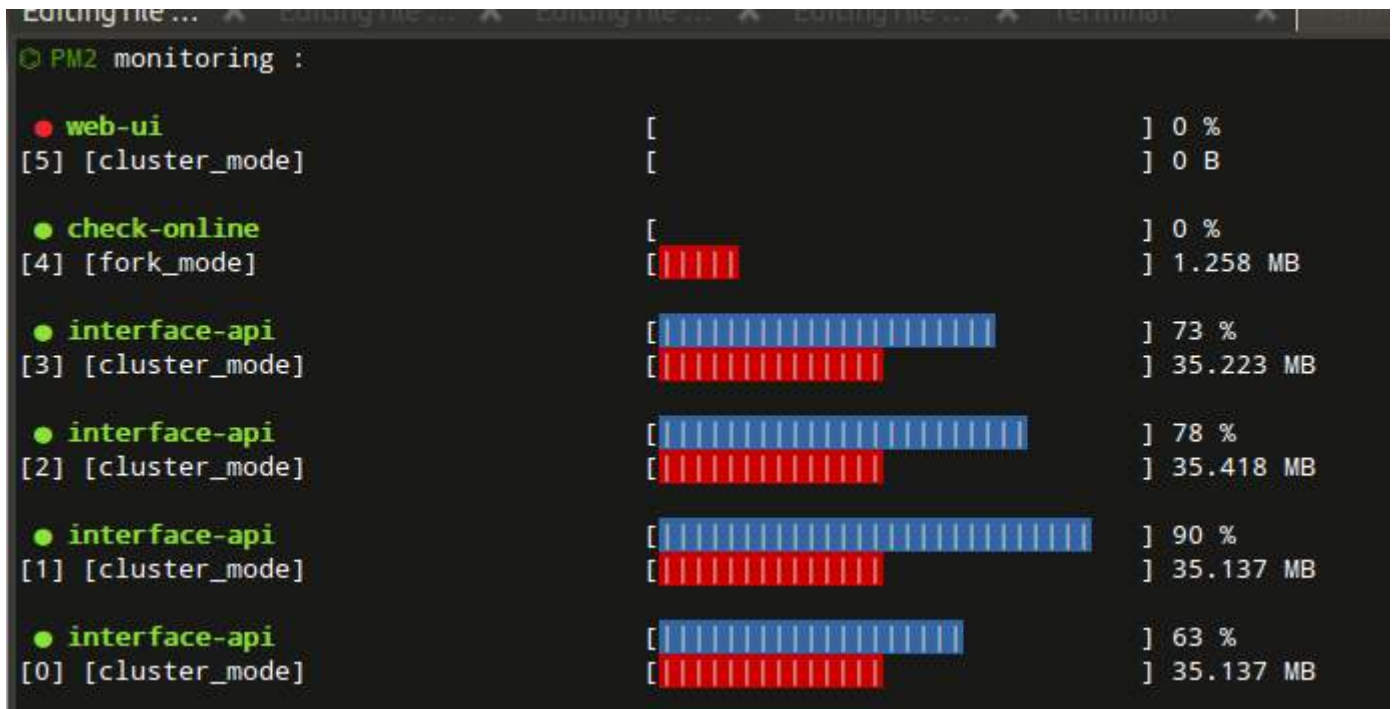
Editing File ... Editing File ... Editing File ... Editing File ... Terminal

⬡ PM2 monitoring :

● web-ui [ ] 0 %
[5] [cluster_mode] [ ] 0 B

● check-online [ ] 0 %
[4] [fork_mode] [||||| ] 1.258 MB

● interface-api [|||||||||||||||||||||| ] 73 %
[3] [cluster_mode] [|||||||||||||| ] 35.223 MB

● interface-api [|||||||||||||||||||||||| ] 78 %
[2] [cluster_mode] [|||||||||||||| ] 35.418 MB

● interface-api [|||||||||||||||||||||||||||| ] 90 %
[1] [cluster_mode] [|||||||||||||| ] 35.137 MB

● interface-api [|||||||||||||||||||| ] 63 %
[0] [cluster_mode] [|||||||||||||| ] 35.137 MB